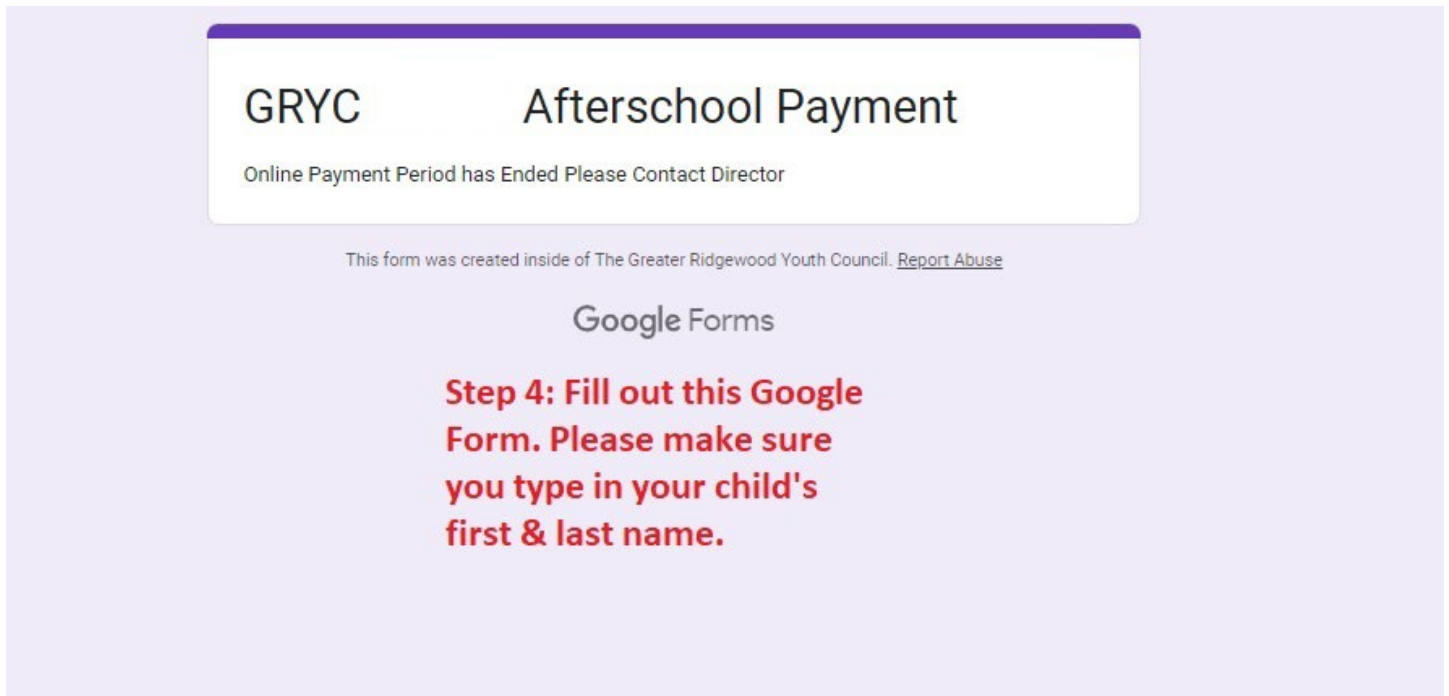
GRYC Afterschool Payment

Online Payment Period has Ended Please Contact Director

This form was created inside of The Greater Ridgewood Youth Council. Report Abuse

Google Forms

Step 4: Fill out this Google Form. Please make sure you type in your child's first & last name.